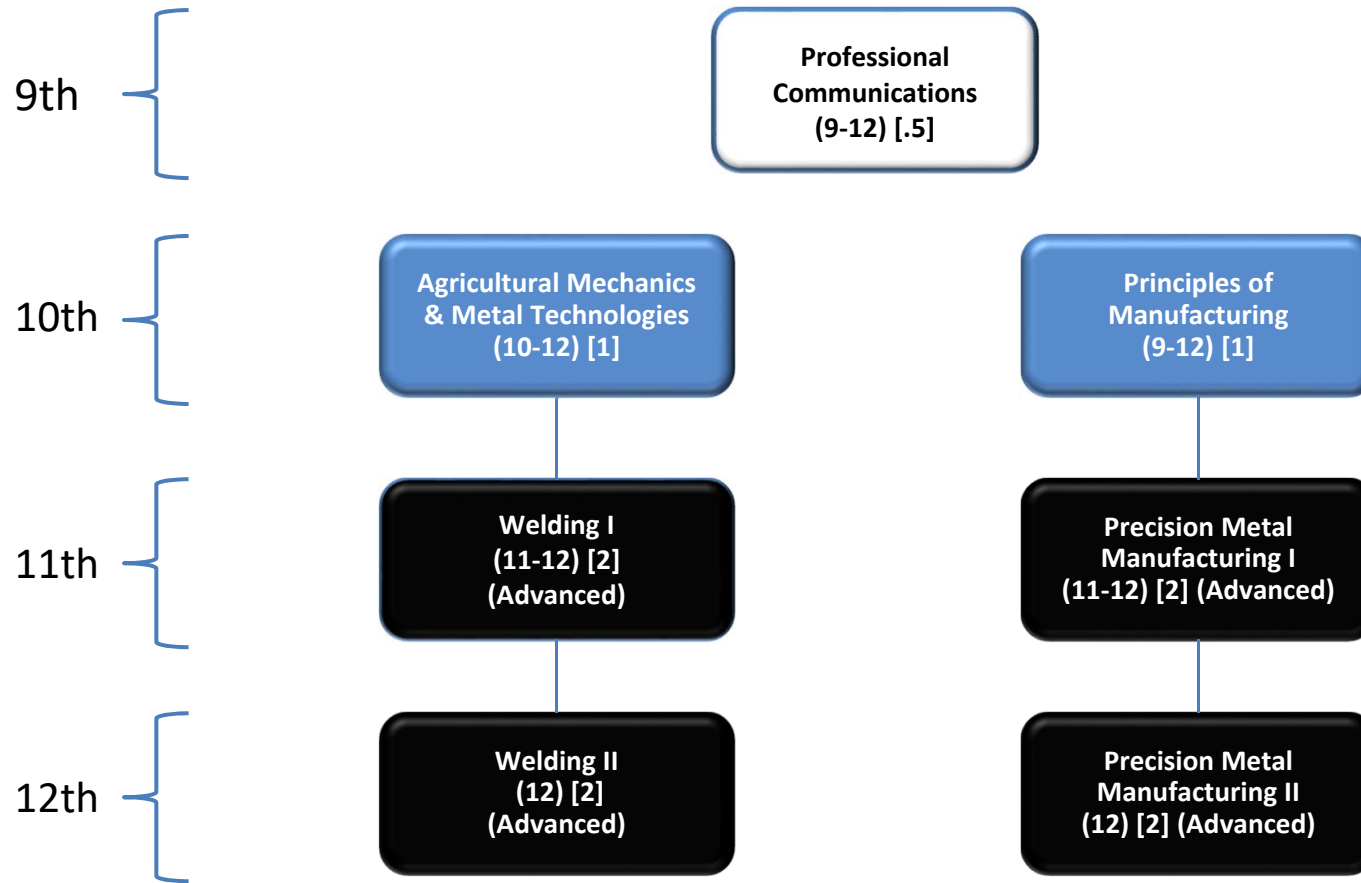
9th

Professional Communications (9-12) [.5]

10th

Agricultural Mechanics & Metal Technologies (10-12) [1]

Principles of Manufacturing (9-12) [1]

11th

Welding I (11-12) [2] (Advanced)

Precision Metal Manufacturing I (11-12) [2] (Advanced)

12th

Welding II (12) [2] (Advanced)

Precision Metal Manufacturing II (12) [2] (Advanced)